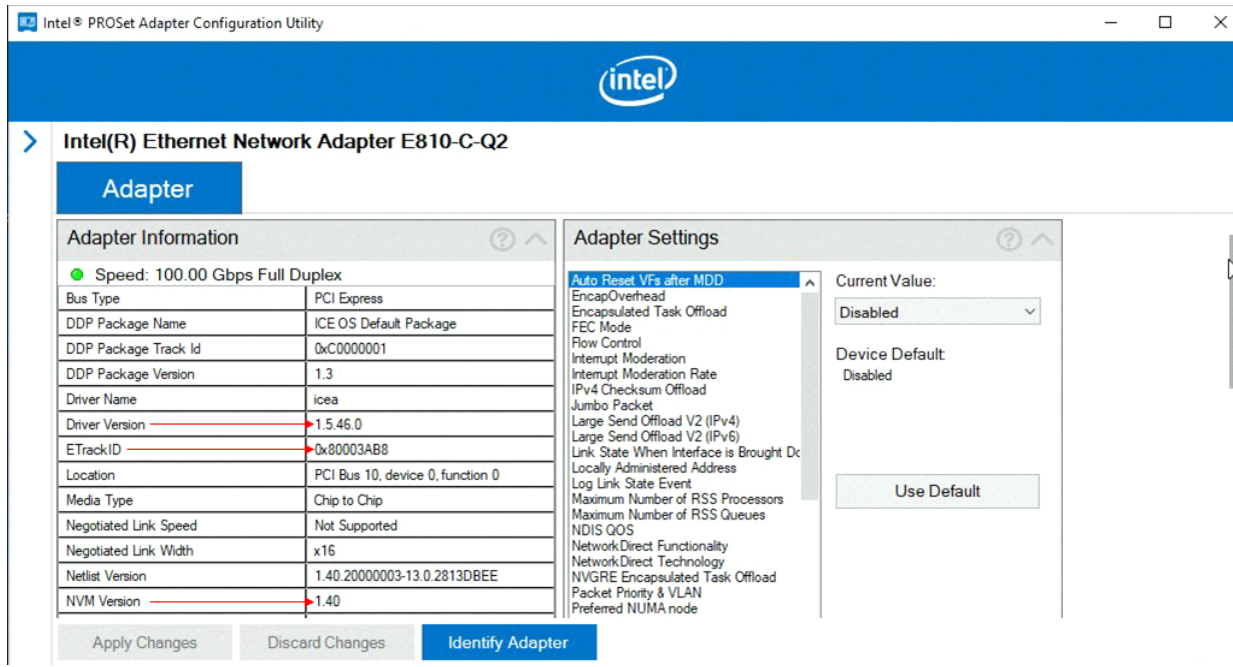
Intel® PROSet Adapter Configuration Utility

intel

Intel(R) Ethernet Network Adapter E810-C-Q2

Adapter

Adapter Information

Speed: 100.00 Gbps Full Duplex

| Bus Type | PCI Express |
|---|---|
| DDP Package Name | ICE OS Default Package |
| DDP Package Track Id | 0xC0000001 |
| DDP Package Version | 1.3 |
| Driver Name | icea |
| Driver Version | 1.5.46.0 |
| ETrackID | 0x80003AB8 |
| Location | PCI Bus 10, device 0, function 0 |
| Media Type | Chip to Chip |
| Negotiated Link Speed | Not Supported |
| Negotiated Link Width | x16 |
| Netlist Version | 1.40.20000003-13.0.2813DBEE |
| NVM Version | 1.40 |

Adapter Settings

Auto Reset VFs after MDD
EncapOverhead
Encapsulated Task Offload
FEC Mode
Flow Control
Interrupt Moderation
Interrupt Moderation Rate
IPv4 Checksum Offload
Jumbo Packet
Large Send Offload V2 (IPv4)
Large Send Offload V2 (IPv6)
Link State When Interface is Brought Dc
Locally Administered Address
Log Link State Event
Maximum Number of RSS Processors
Maximum Number of RSS Queues
NDIS QOS
NetworkDirect Functionality
NetworkDirect Technology
NVGRE Encapsulated Task Offload
Packet Priority & VLAN
Preferred NUMA node

Current Value:
Disabled

Device Default
Disabled

Use Default

Apply Changes Discard Changes Identify Adapter